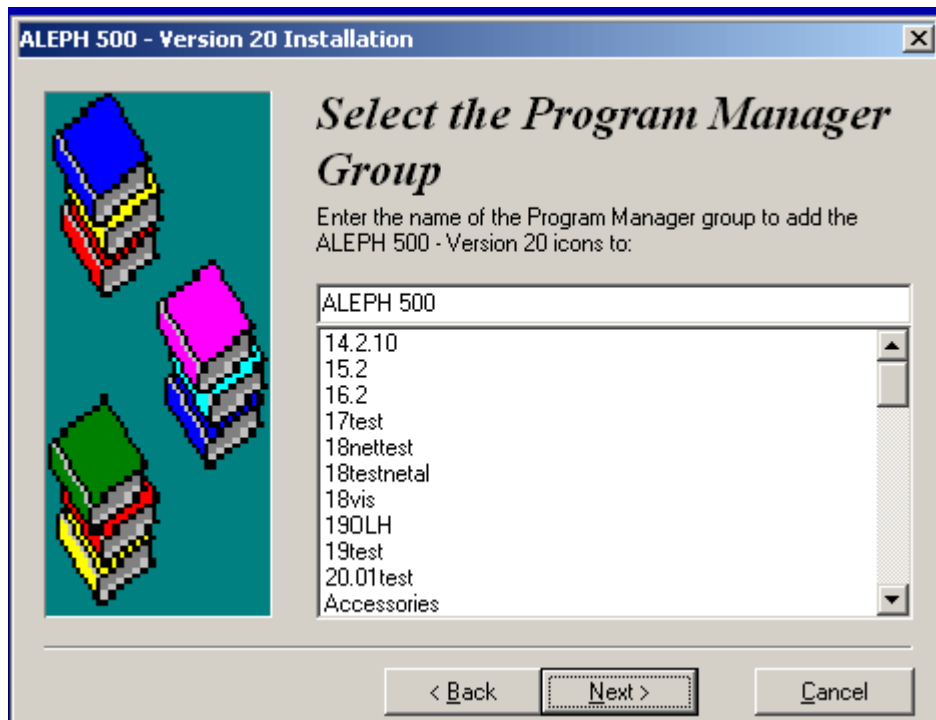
ALEPH 500 - Version 20 Installation

Select the Program Manager Group

Enter the name of the Program Manager group to add the ALEPH 500 - Version 20 icons to:

ALEPH 500

14.2.10
15.2
16.2
17test
18nettest
18testnetal
18vis
19OLH
19test
20.01test
Accessories

< Back
Next >
Cancel